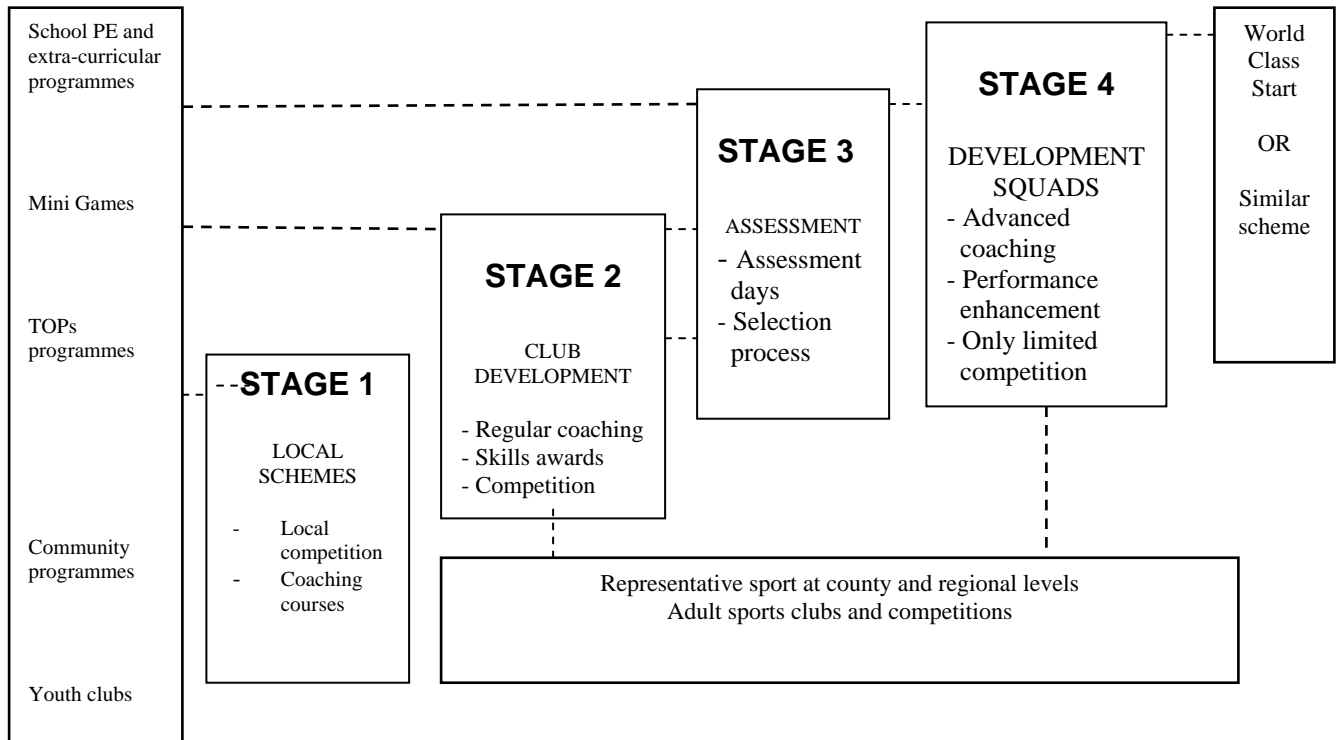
School PE and extra-curricular programmes

Mini Games

TOPs programmes

Community programmes

Youth clubs

STAGE 1

LOCAL SCHEMES

- Local competition
- Coaching courses

STAGE 2

CLUB DEVELOPMENT

- Regular coaching
- Skills awards
- Competition

STAGE 3

ASSESSMENT

- Assessment days
- Selection process

STAGE 4

DEVELOPMENT SQUADS

- Advanced coaching
- Performance enhancement
- Only limited competition

World Class Start

OR

Similar scheme

Representative sport at county and regional levels
Adult sports clubs and competitions